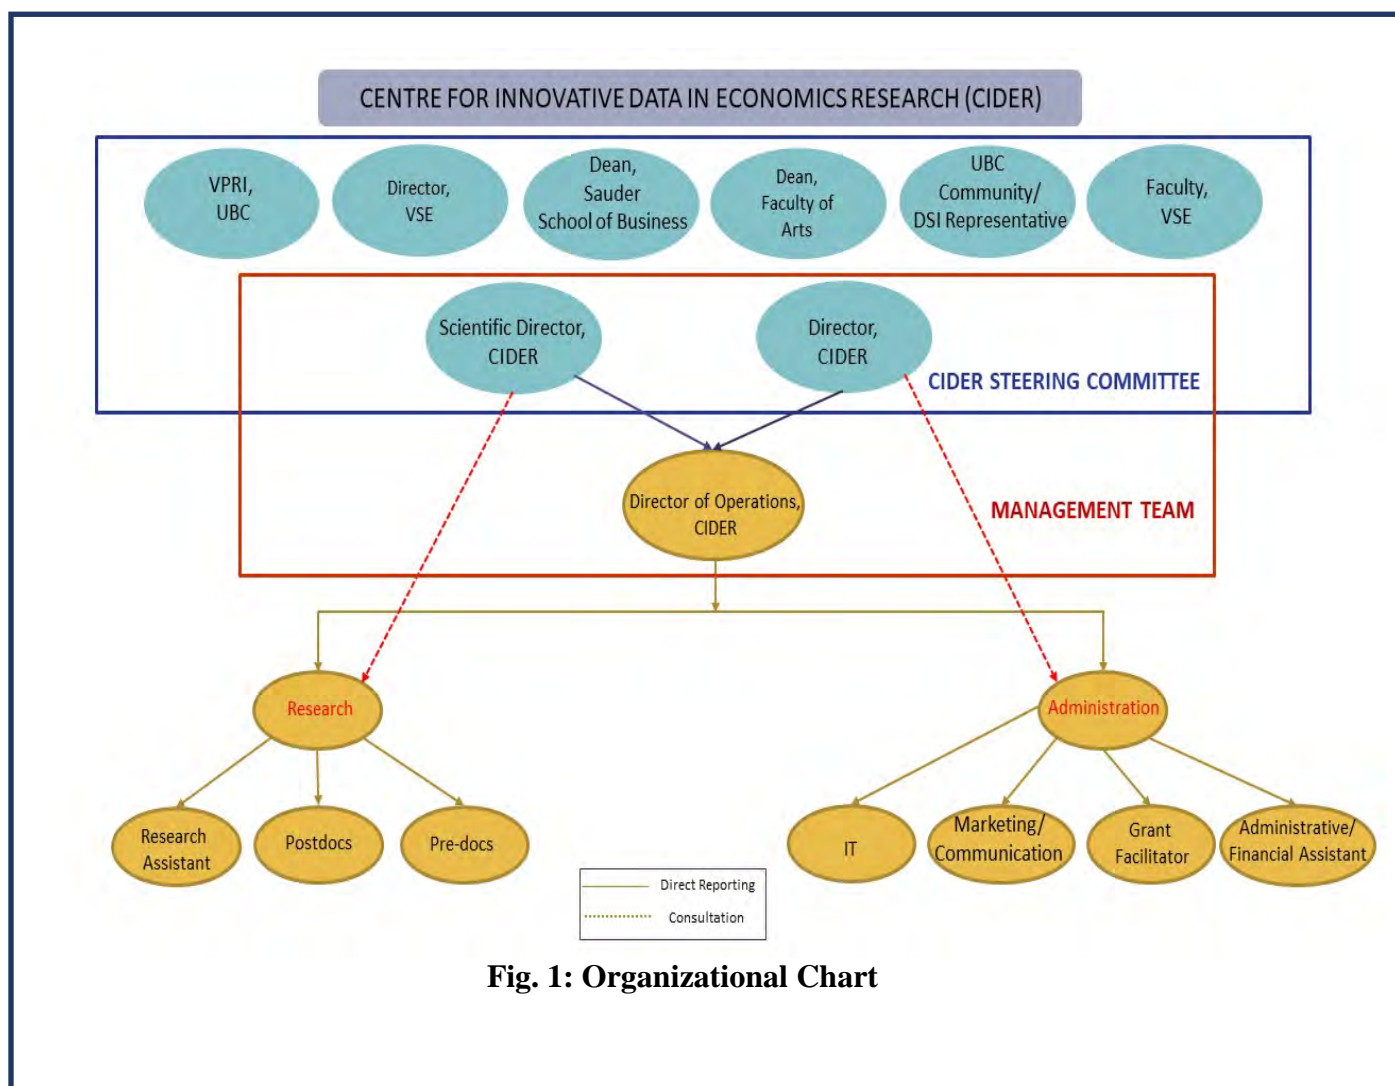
CENTRE FOR INNOVATIVE DATA IN ECONOMICS RESEARCH (CIDER)

VPRI, UBC

Director, VSE

Dean, Sauder School of Business

Dean, Faculty of Arts

UBC Community/ DSI Representative

Faculty, VSE

Scientific Director, CIDER

Director, CIDER

CIDER STEERING COMMITTEE

Director of Operations, CIDER

MANAGEMENT TEAM

Research

Administration

Research Assistant

Postdocs

Pre-docs

IT

Marketing/ Communication

Grant Facilitator

Administrative/ Financial Assistant

Direct Reporting

Consultation

Fig. 1: Organizational Chart